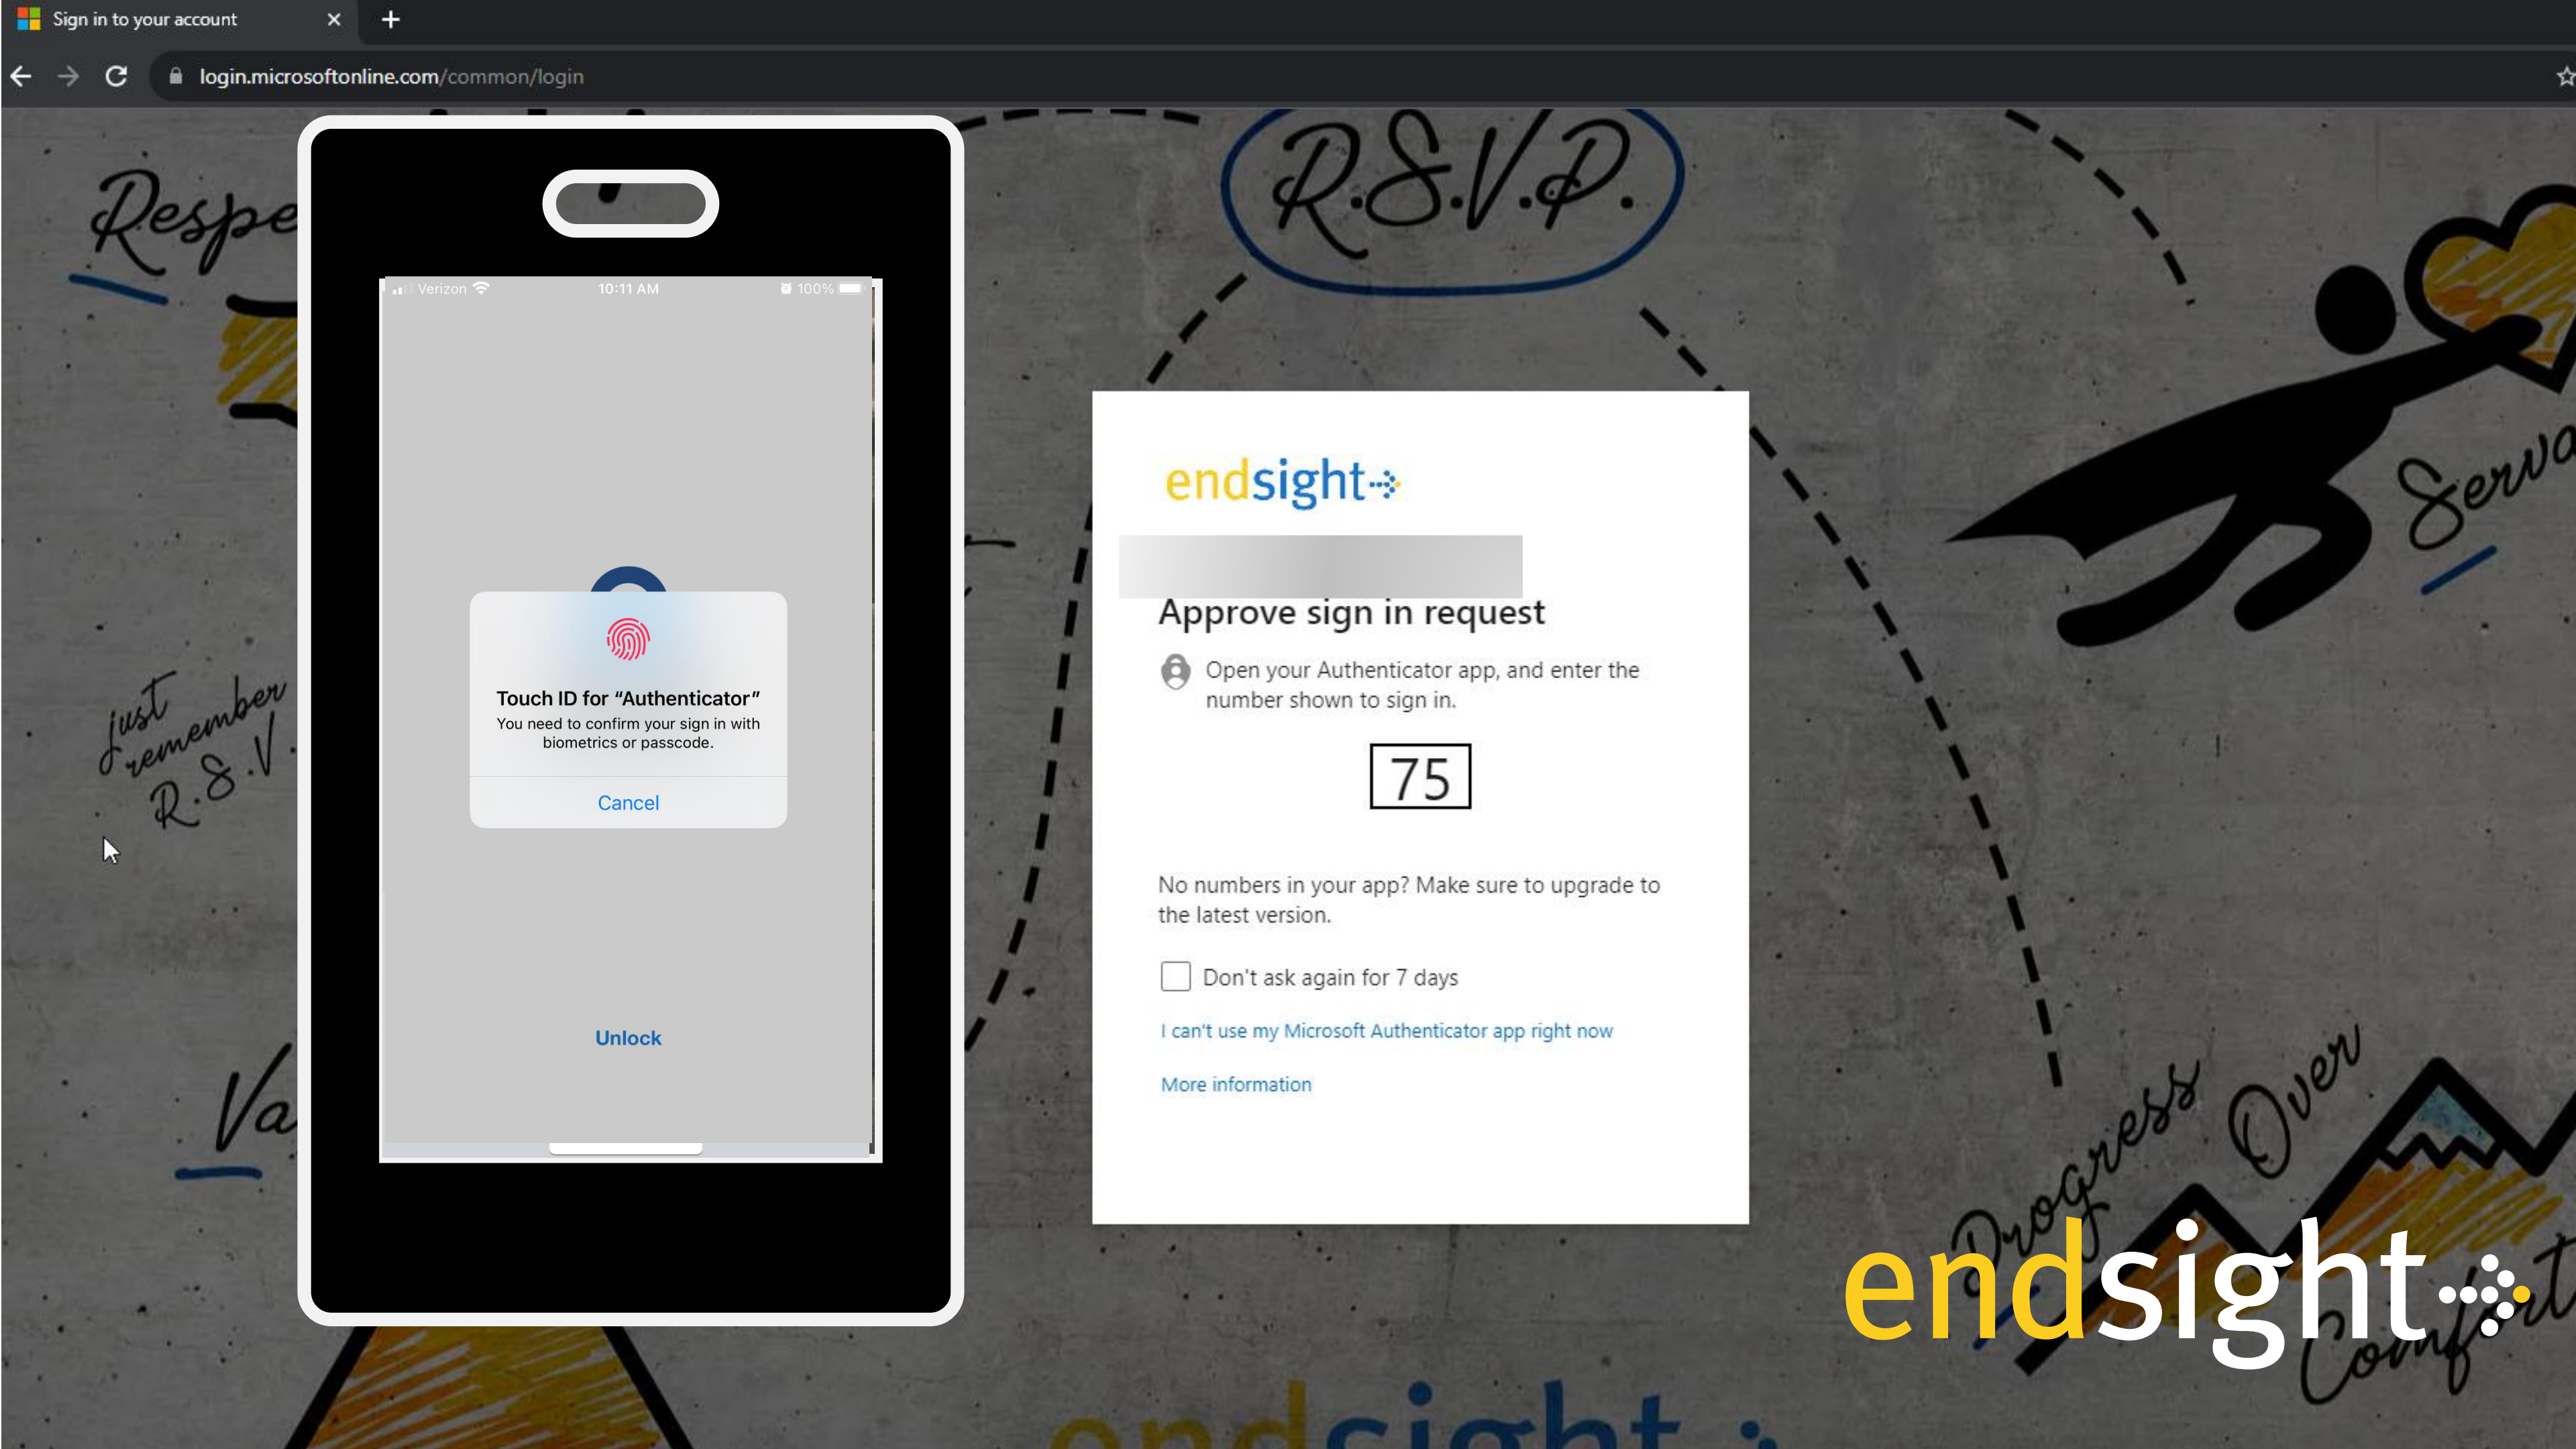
Sign in to your account

login.microsoftonline.com/common/login

Respe

R.S.V.P.

just remember R.S.V

Va

Serva

Progress Over Comfort

Verizon 10:11 AM 100%

Touch ID for "Authenticator"
You need to confirm your sign in with biometrics or passcode.

Cancel

Unlock

endsight

Approve sign in request

Open your Authenticator app, and enter the number shown to sign in.

75

No numbers in your app? Make sure to upgrade to the latest version.

Don't ask again for 7 days

I can't use my Microsoft Authenticator app right now

More information

endsight

endsight